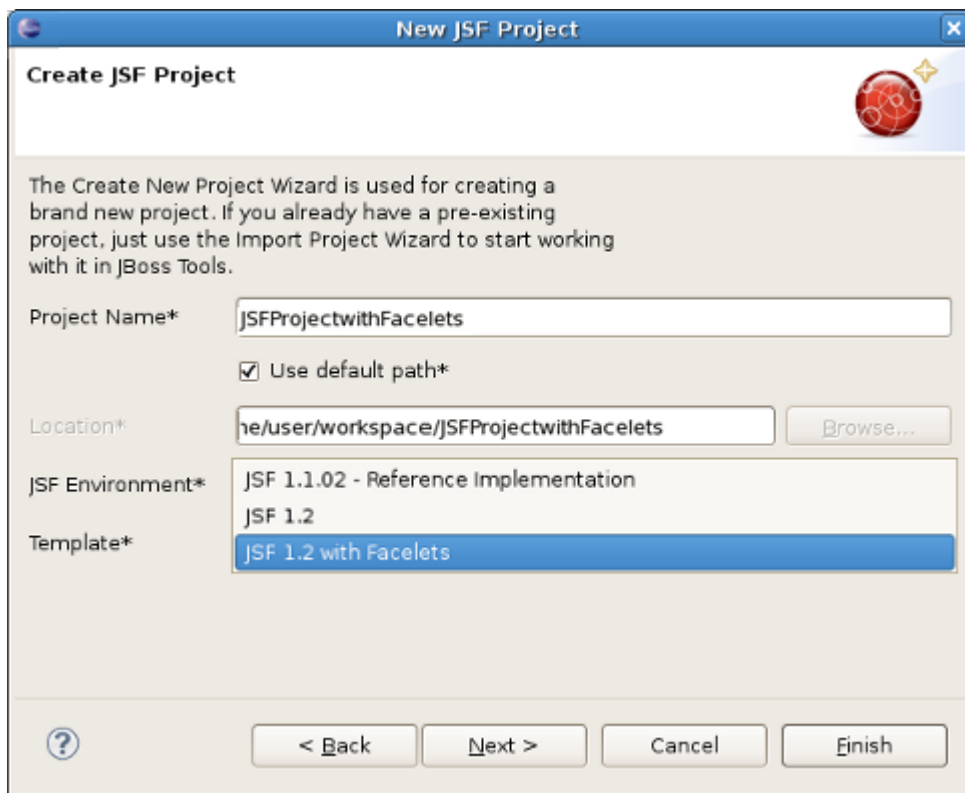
New JSF Project

Create JSF Project

The Create New Project Wizard is used for creating a brand new project. If you already have a pre-existing project, just use the Import Project Wizard to start working with it in JBoss Tools.

Project Name*
JSFProjectwithFacelets

Use default path*

Location*
he/user/workspace/JSFProjectwithFacelets
Browse...

JSF Environment*
JSF 1.1.02 - Reference Implementation
JSF 1.2
JSF 1.2 with Facelets

Template*

< Back
Next >
Cancel
Finish